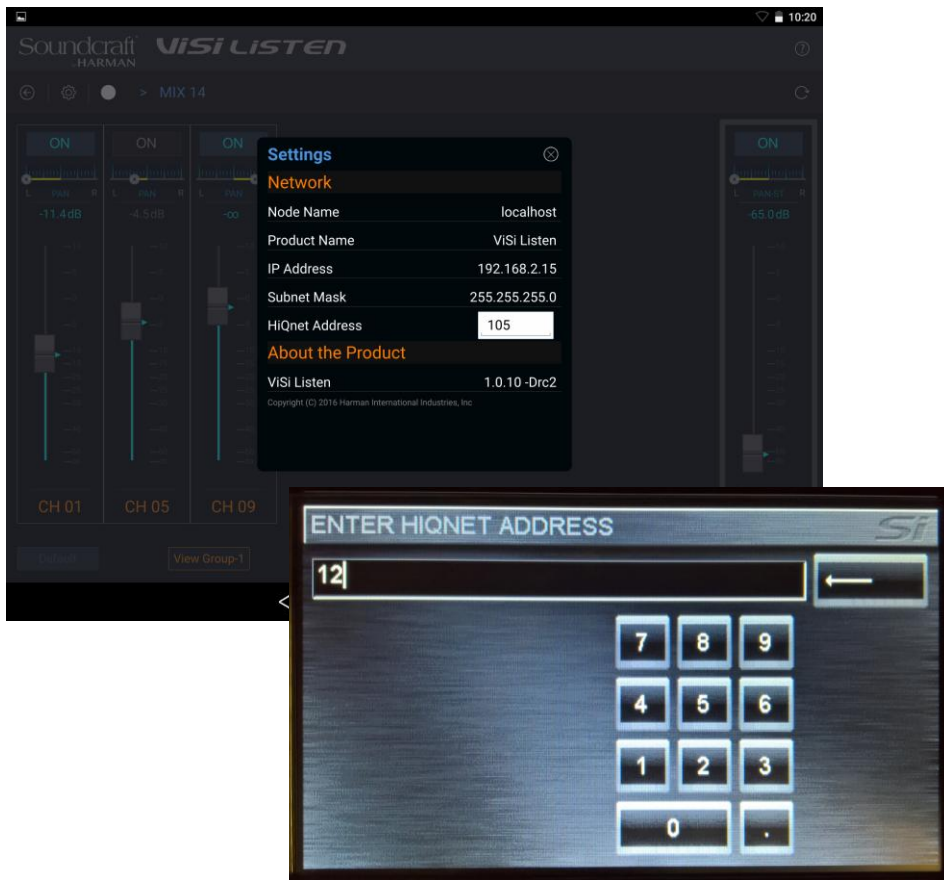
10:20

Soundcraft HARMAN ViSi LISTEN

> MIX 14

ON
L PAN R
-11.4dB

ON
L PAN R
-4.5dB

ON
L PAN
-∞

ON
PAN-ST R
-65.0dB

CH 01
CH 05
CH 09

Default
View Group-1

Settings
Network

| | |
|---|---|
| Node Name | localhost |
| Product Name | ViSi Listen |
| IP Address | 192.168.2.15 |
| Subnet Mask | 255.255.255.0 |
| HiQnet Address | 105 |

About the Product

| | |
|---|---|
| ViSi Listen | 1.0.10 -Drc2 |

Copyright (C) 2016 Harman International Industries, Inc

ENTER HIQNET ADDRESS
Si
12

7 8 9
4 5 6
1 2 3
0 .